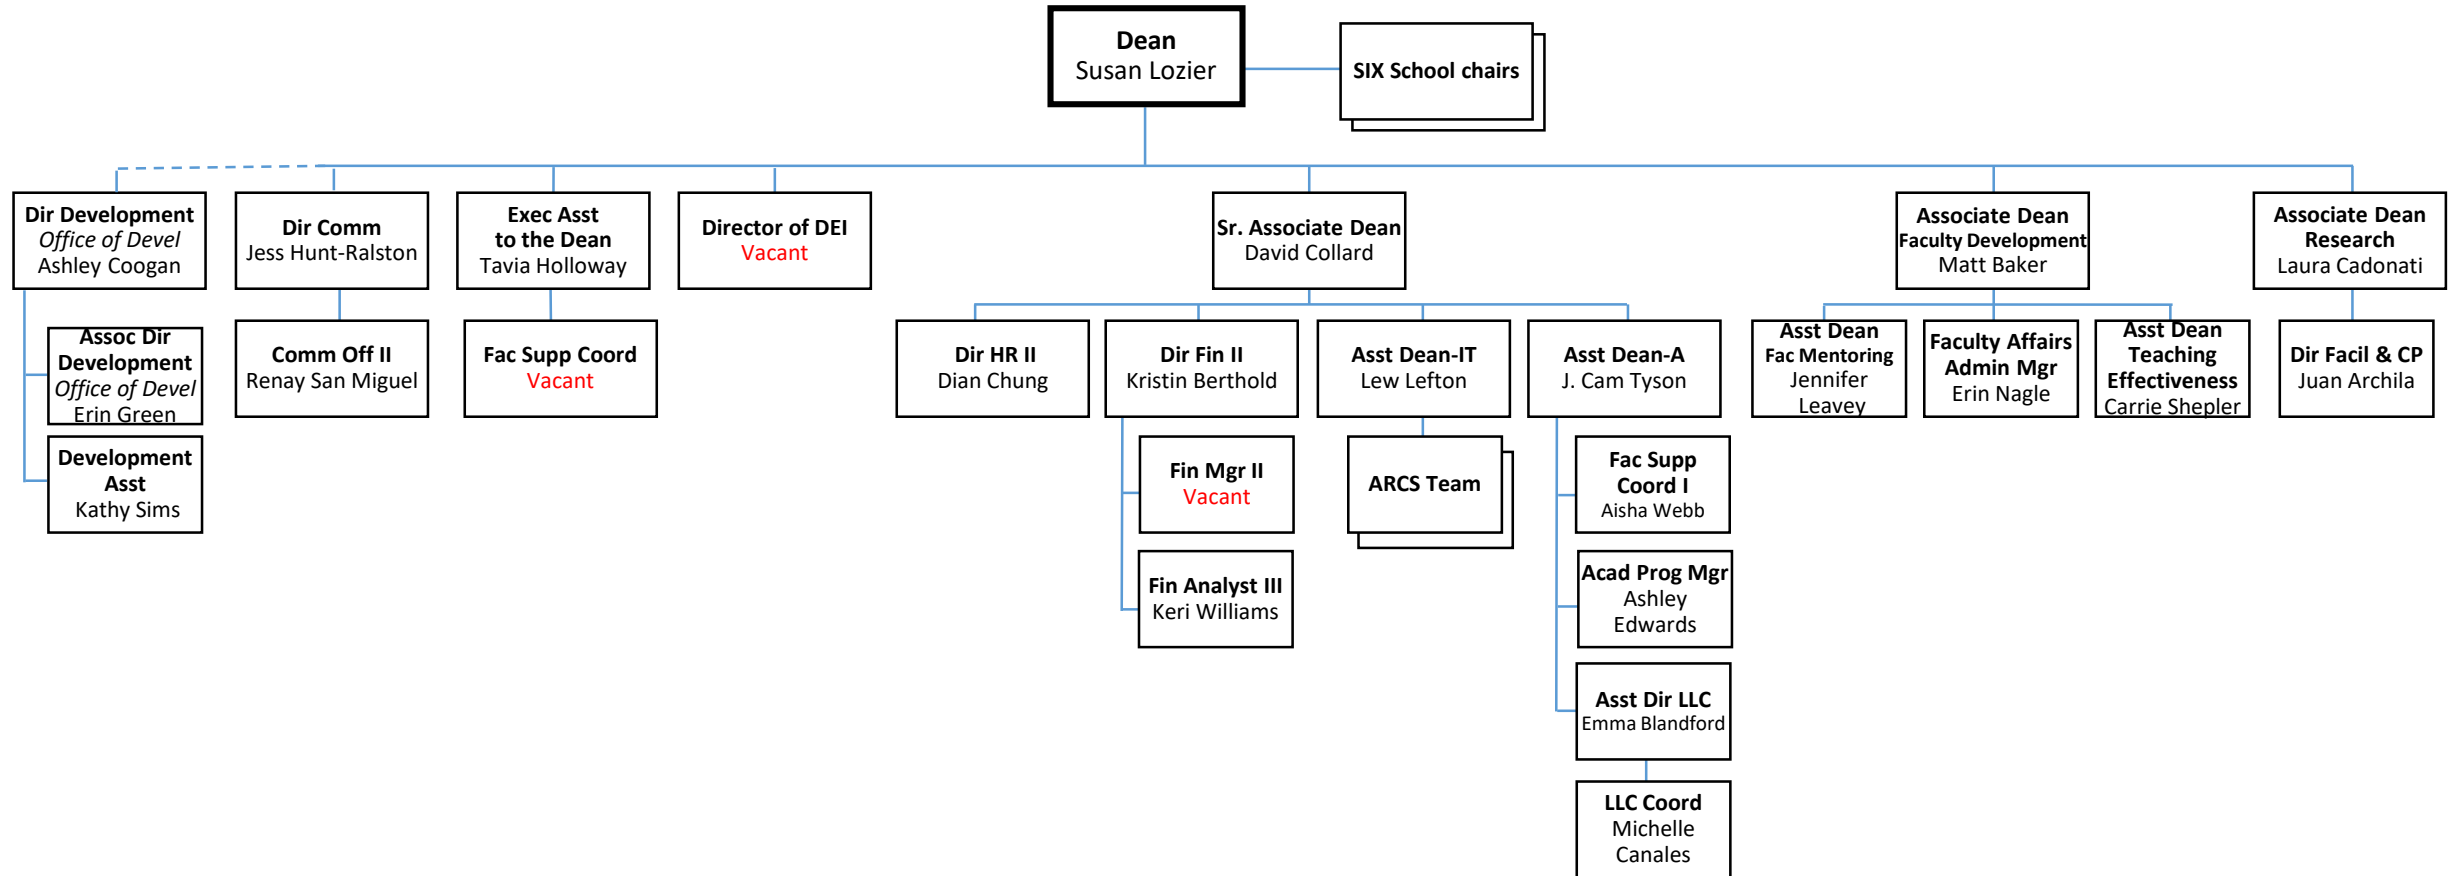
Dean
Susan Lozier

SIX School chairs

Dir Development
Office of Devel
Ashley Coogan

Assoc Dir Development
Office of Devel
Erin Green

Development Asst
Kathy Sims

Dir Comm
Jess Hunt-Ralston

Comm Off II
Renay San Miguel

Exec Asst to the Dean
Tavia Holloway

Fac Supp Coord
Vacant

Director of DEI
Vacant

Sr. Associate Dean
David Collard

Dir HR II
Dian Chung

Dir Fin II
Kristin Berthold

Fin Mgr II
Vacant

Fin Analyst III
Keri Williams

Asst Dean-IT
Lew Lefton

ARCS Team

Asst Dean-A
J. Cam Tyson

Fac Supp Coord I
Aisha Webb

Acad Prog Mgr
Ashley Edwards

Asst Dir LLC
Emma Blandford

LLC Coord
Michelle Canales

Associate Dean
Faculty Development
Matt Baker

Asst Dean
Fac Mentoring
Jennifer Leavey

Faculty Affairs Admin Mgr
Erin Nagle

Asst Dean
Teaching Effectiveness
Carrie Shepler

Associate Dean
Research
Laura Cadonati

Dir Facil & CP
Juan Archila